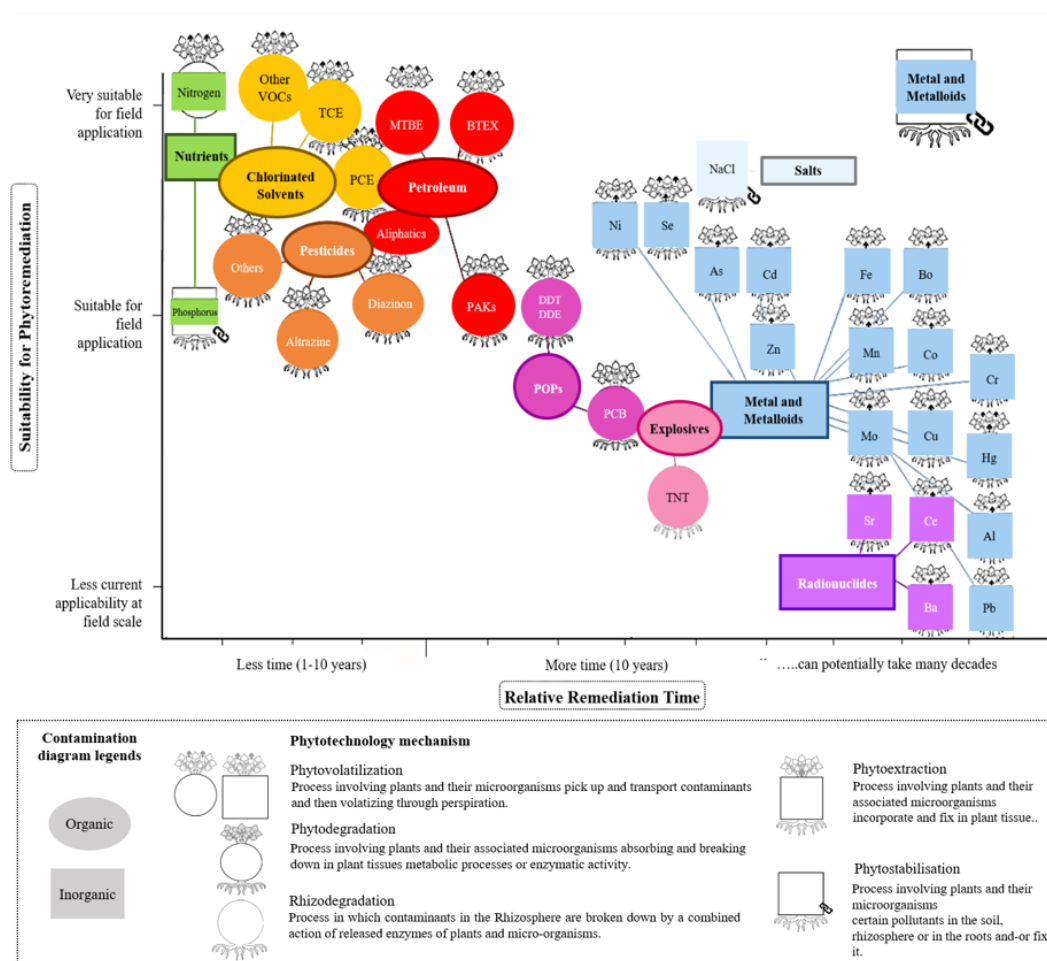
Very suitable for field application

Suitable for field application

Less current applicability at field scale

Suitability for Phytoremediation

Nitrogen
Nutrients
Phosphorus
Other VOCs
TCE
Chlorinated Solvents
PCE
MTBE
BTEX
Petroleum
Aliphatics
PAKs
Others
Pesticides
Diazinon
Altrazine
DDT DDE
POPs
PCB
Explosives
TNT
NaCl
Salts
Metal and Metalloids
Ni
Se
As
Cd
Zn
Fe
Bo
Mn
Co
Cr
Metal and Metalloids
Mo
Cu
Hg
Sr
Ce
Al
Radionuclides
Ba
Pb

Less time (1-10 years)
More time (10 years)
…..can potentially take many decades

Relative Remediation Time

Contamination diagram legends
Organic
Inorganic

Phytotechnology mechanism

Phytovolatilization
Process involving plants and their microorganisms pick up and transport contaminants and then volatizing through perspiration.

Phytodegradation
Process involving plants and their associated microorganisms absorbing and breaking down in plant tissues metabolic processes or enzymatic activity.

Rhizodegradation
Process in which contaminants in the Rhizosphere are broken down by a combined action of released enzymes of plants and micro-organisms.

Phytoextraction
Process involving plants and their associated microorganisms incorporate and fix in plant tissue..

Phytostabilisation
Process involving plants and their microorganisms certain pollutants in the soil, rhizosphere or in the roots and-or fix it.